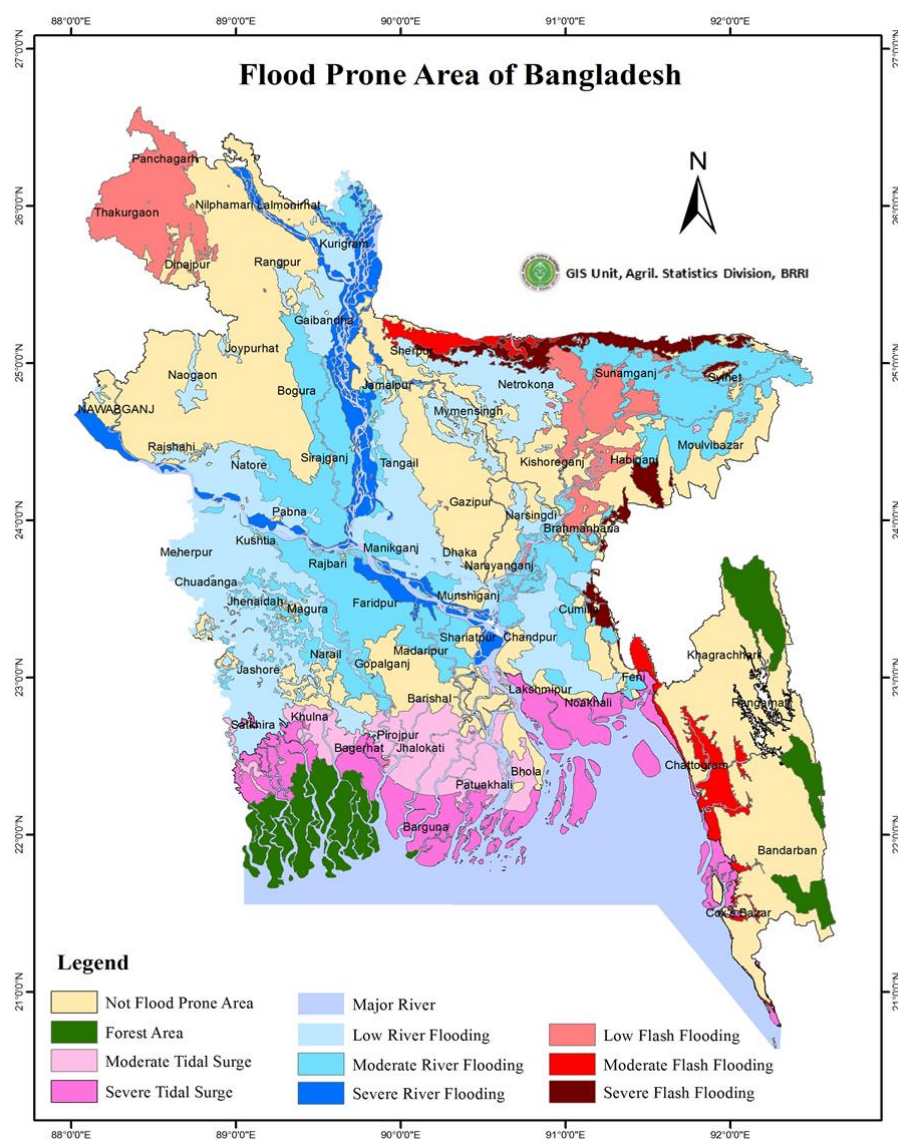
88°0'0"E 89°0'0"E 90°0'0"E 91°0'0"E 92°0'0"E

27°0'0"N 26°0'0"N 25°0'0"N 24°0'0"N 23°0'0"N 22°0'0"N 21°0'0"N

Flood Prone Area of Bangladesh

N

GIS Unit, Agril. Statistics Division, BRRI

Panchagarh
Thakurgaon
Nilphamari
Lalmonirhat
Dinajpur
Kurigram
Rangpur
Gaibandha
Joypurhat
Naogaon
Bogura
Sherpur
Jamalpur
Netrokona
Sunamganj
Sylhet
NAWABGANJ
Mymensingh
Rajshahi
Natore
Sirajganj
Tangail
Kishoreganj
Habiganj
Moulvibazar
Gazipur
Narsingdi
Pabna
Brahmanbaria
Kushtia
Manikganj
Dhaka
Meherpur
Narayanganj
Rajbari
Chuadanga
Jhenaidah
Magura
Faridpur
Munshiganj
Cumilla
Shariatpur
Chandpur
Narail
Madaripur
Jashore
Gopalganj
Khagrachhari
Feni
Barishal
Lakshmipur
Noakhali
Satkhira
Khulna
Rangamati
Pirojpur
Bagerhat
Jhalokati
Bhola
Chattogram
Patuakhali
Barguna
Bandarban
Cox's Bazar

Legend
Not Flood Prone Area
Forest Area
Moderate Tidal Surge
Severe Tidal Surge
Major River
Low River Flooding
Moderate River Flooding
Severe River Flooding
Low Flash Flooding
Moderate Flash Flooding
Severe Flash Flooding